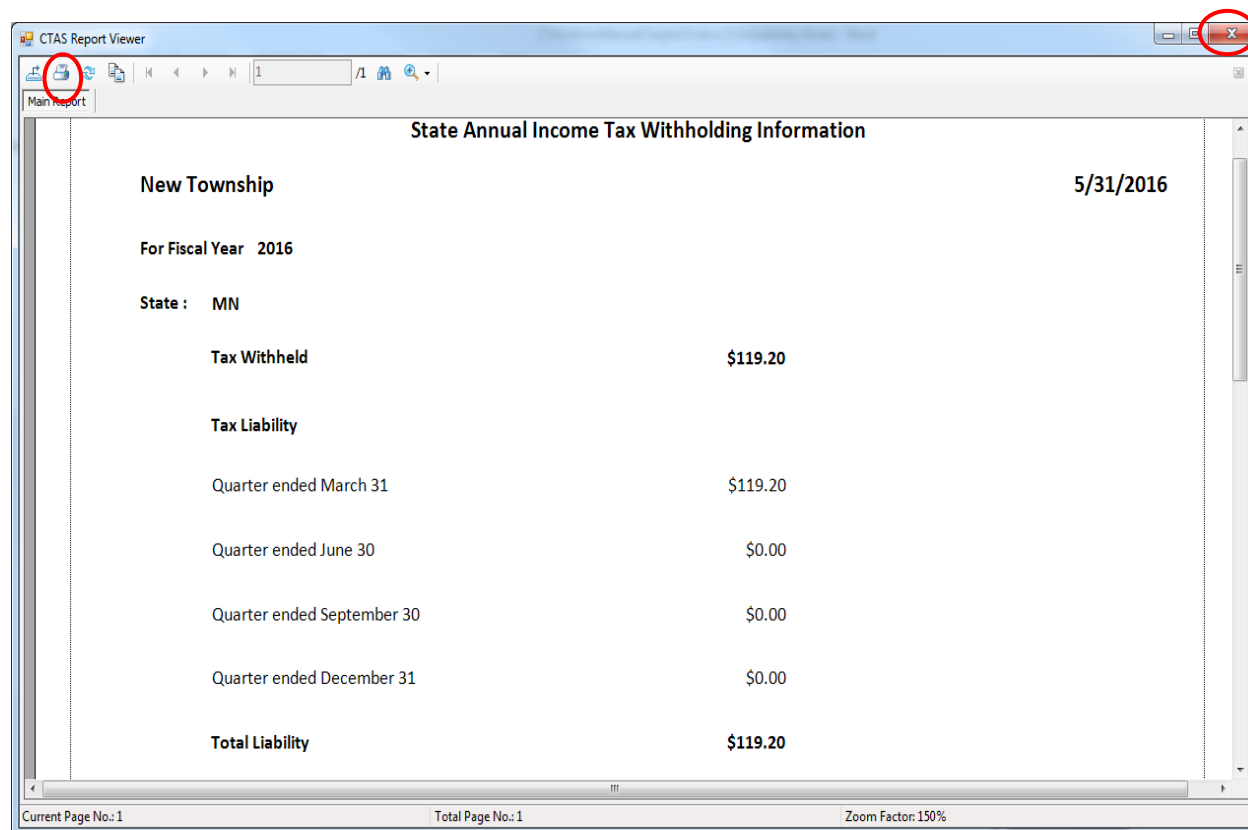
CTAS Report Viewer

1 /1

Main Report

State Annual Income Tax Withholding Information

New Township

5/31/2016

For Fiscal Year 2016

State : MN

Tax Withheld $119.20

Tax Liability

Quarter ended March 31 $119.20

Quarter ended June 30 $0.00

Quarter ended September 30 $0.00

Quarter ended December 31 $0.00

Total Liability $119.20

Current Page No.: 1

Total Page No.: 1

Zoom Factor: 150%